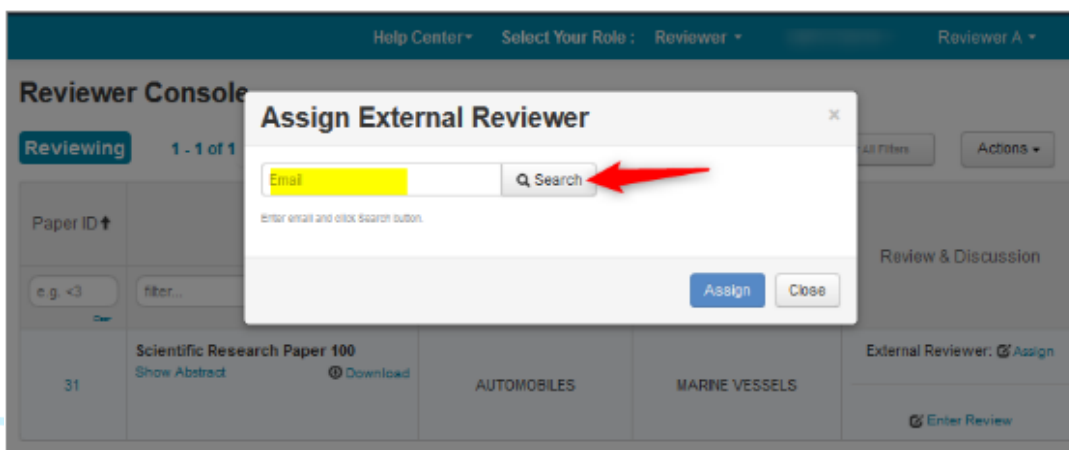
Help Center ▾ Select Your Role : Reviewer ▾ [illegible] Reviewer A ▾

Reviewer Console

Reviewing 1 - 1 of 1

All Filters Actions ▾

Paper ID ↑

Review & Discussion

e.g. <3

Clear

filter...

Scientific Research Paper 100
Show Abstract
Download

31

AUTOMOBILES

MARINE VESSELS

External Reviewer: Assign

Enter Review

Assign External Reviewer

×

Email

Search

Enter email and click Search button.

Assign Close